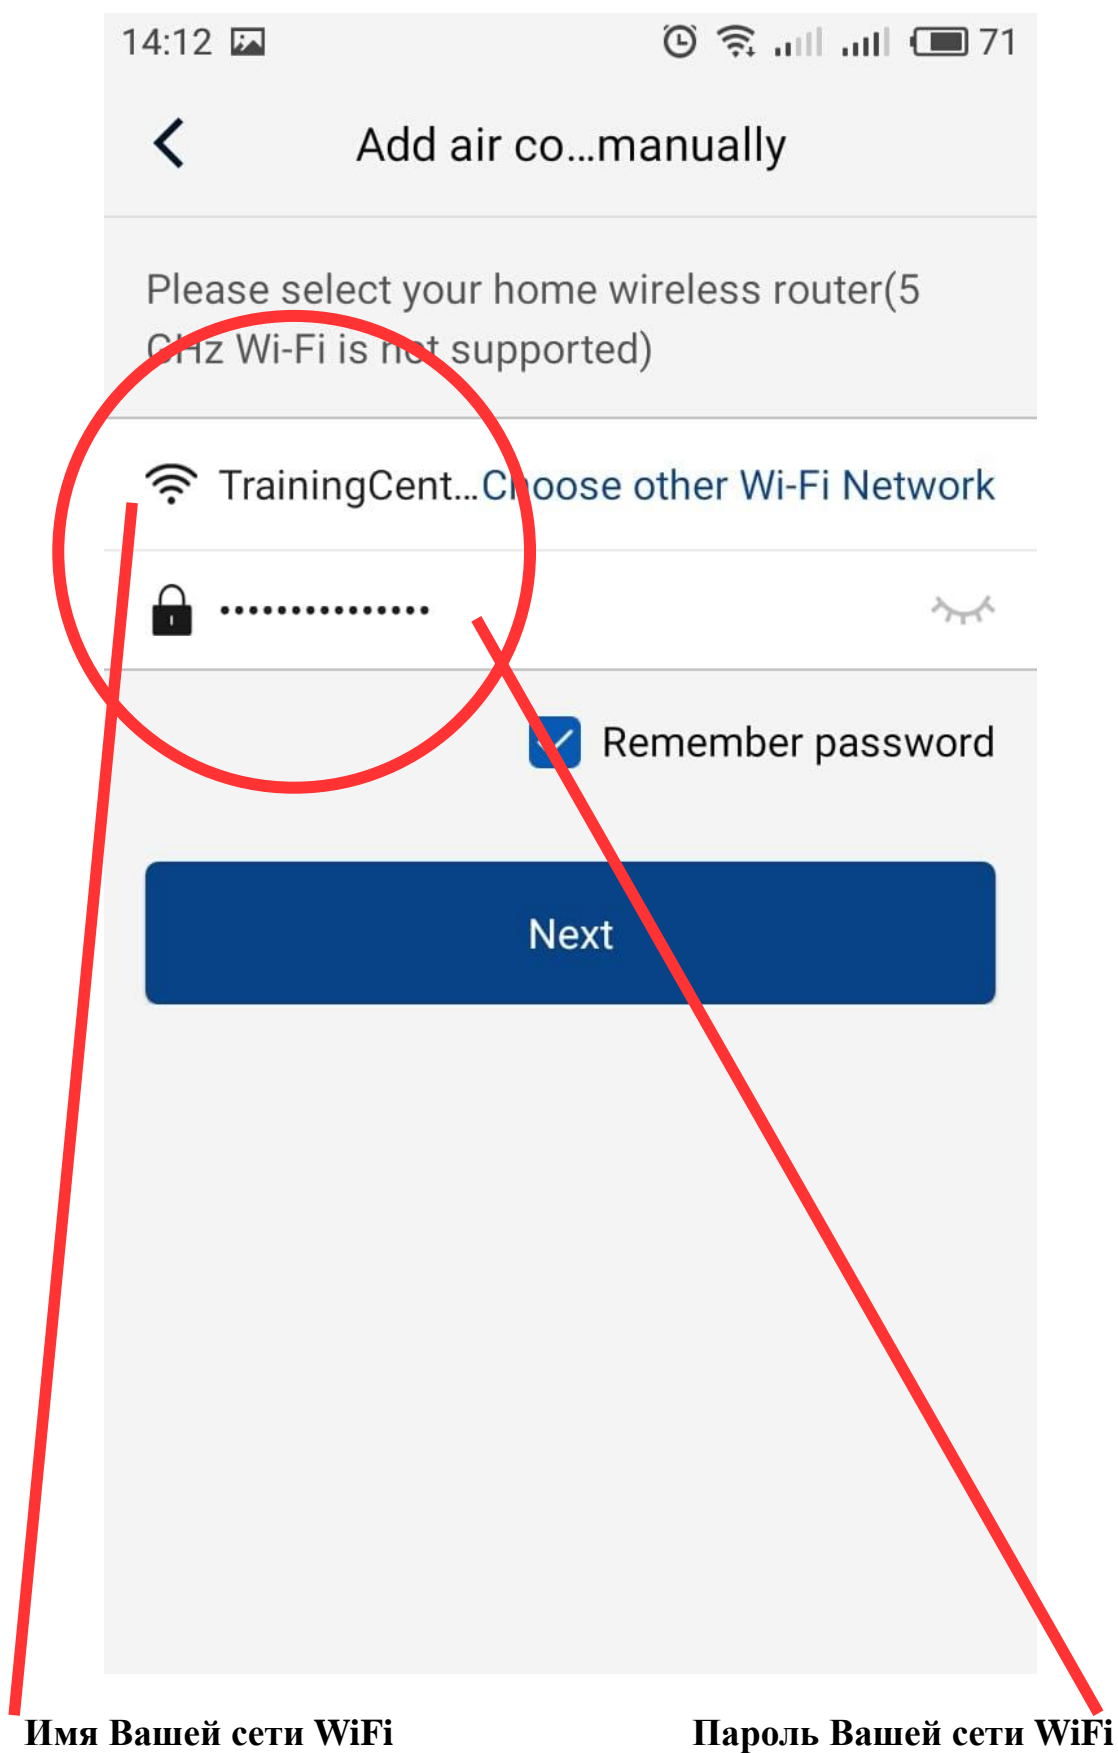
14:12 71

Add air co...manually

Please select your home wireless router(5 GHz Wi-Fi is not supported)

TrainingCent... Choose other Wi-Fi Network

•••••••••••••••

Remember password

Next

Имя Вашей сети WiFi

Пароль Вашей сети WiFi